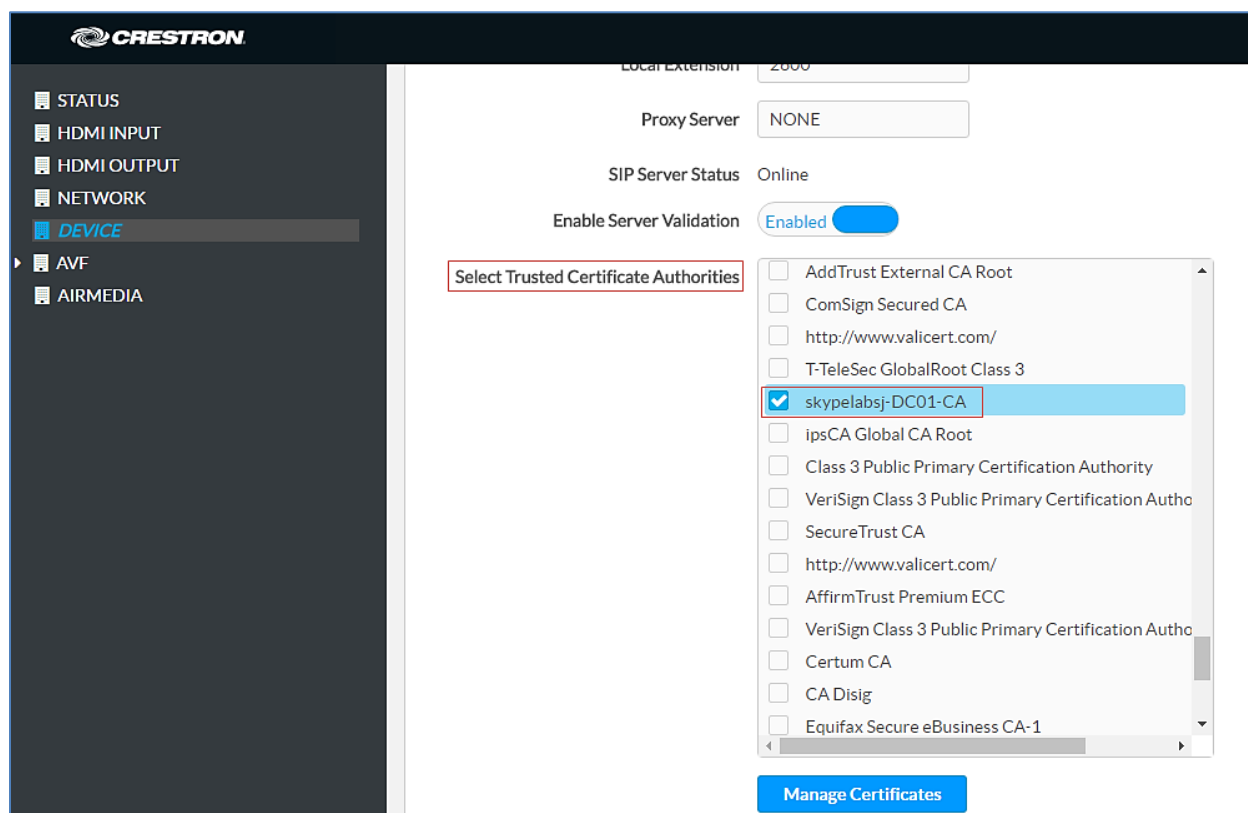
CRESTRON

STATUS
HDMI INPUT
HDMI OUTPUT
NETWORK
DEVICE
AVF
AIRMEDIA

Local Extension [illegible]

Proxy Server NONE

SIP Server Status Online

Enable Server Validation Enabled

Select Trusted Certificate Authorities

AddTrust External CA Root
ComSign Secured CA
http://www.valicert.com/
T-TeleSec GlobalRoot Class 3
skypelabsj-DC01-CA
ipsCA Global CA Root
Class 3 Public Primary Certification Authority
VeriSign Class 3 Public Primary Certification Autho
SecureTrust CA
http://www.valicert.com/
AffirmTrust Premium ECC
VeriSign Class 3 Public Primary Certification Autho
Certum CA
CA Disig
Equifax Secure eBusiness CA-1

Manage Certificates